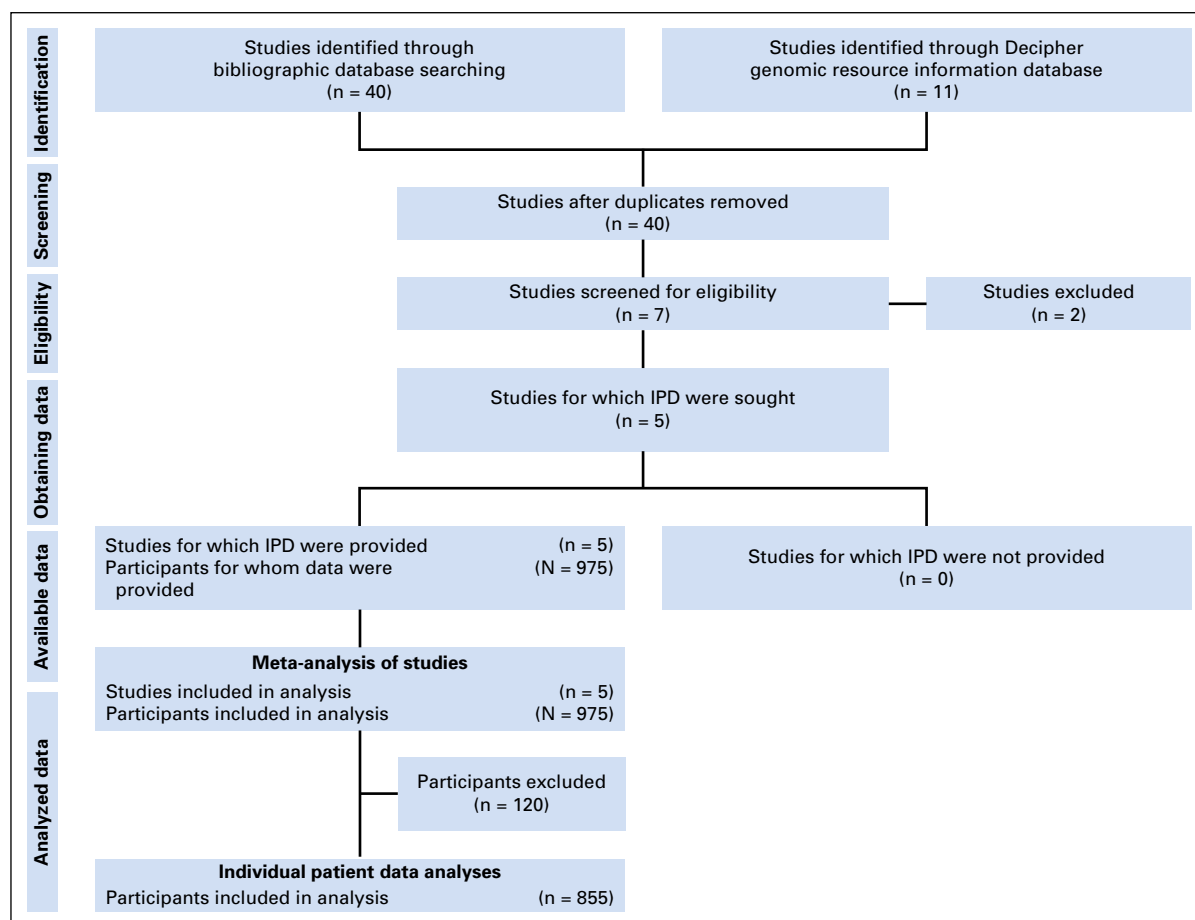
Identification

Studies identified through bibliographic database searching (n = 40)

Studies identified through Decipher genomic resource information database (n = 11)

Screening

Studies after duplicates removed (n = 40)

Eligibility

Studies screened for eligibility (n = 7)

Studies excluded (n = 2)

Obtaining data

Studies for which IPD were sought (n = 5)

Available data

Studies for which IPD were provided (n = 5)
Participants for whom data were provided (N = 975)

Studies for which IPD were not provided (n = 0)

Analyzed data

Meta-analysis of studies
Studies included in analysis (n = 5)
Participants included in analysis (N = 975)

Participants excluded (n = 120)

Individual patient data analyses
Participants included in analysis (n = 855)